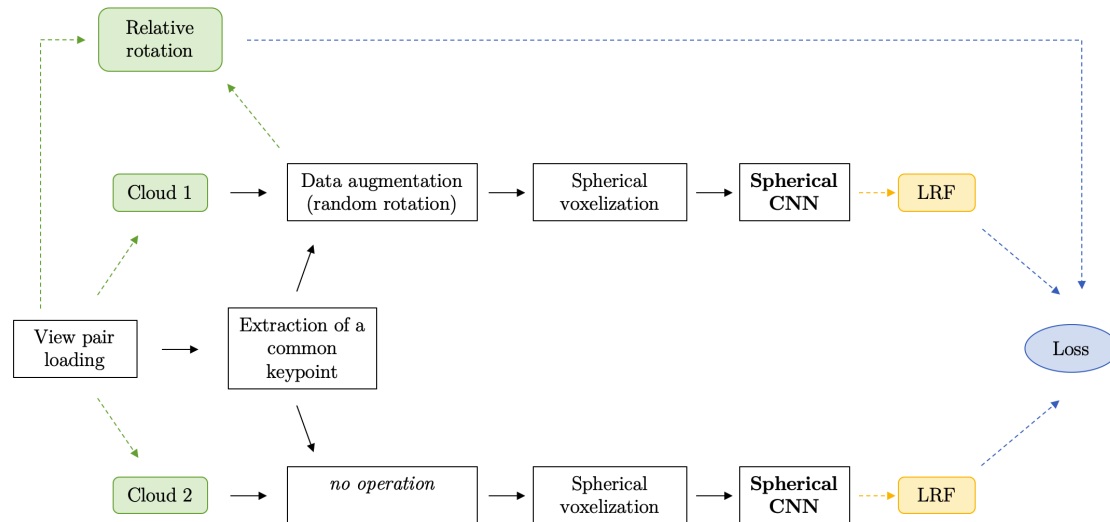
Relative rotation

Cloud 1

Data augmentation (random rotation)

Spherical voxelization

**Spherical CNN**

LRF

View pair loading

Extraction of a common keypoint

Loss

Cloud 2

*no operation*

Spherical voxelization

**Spherical CNN**

LRF